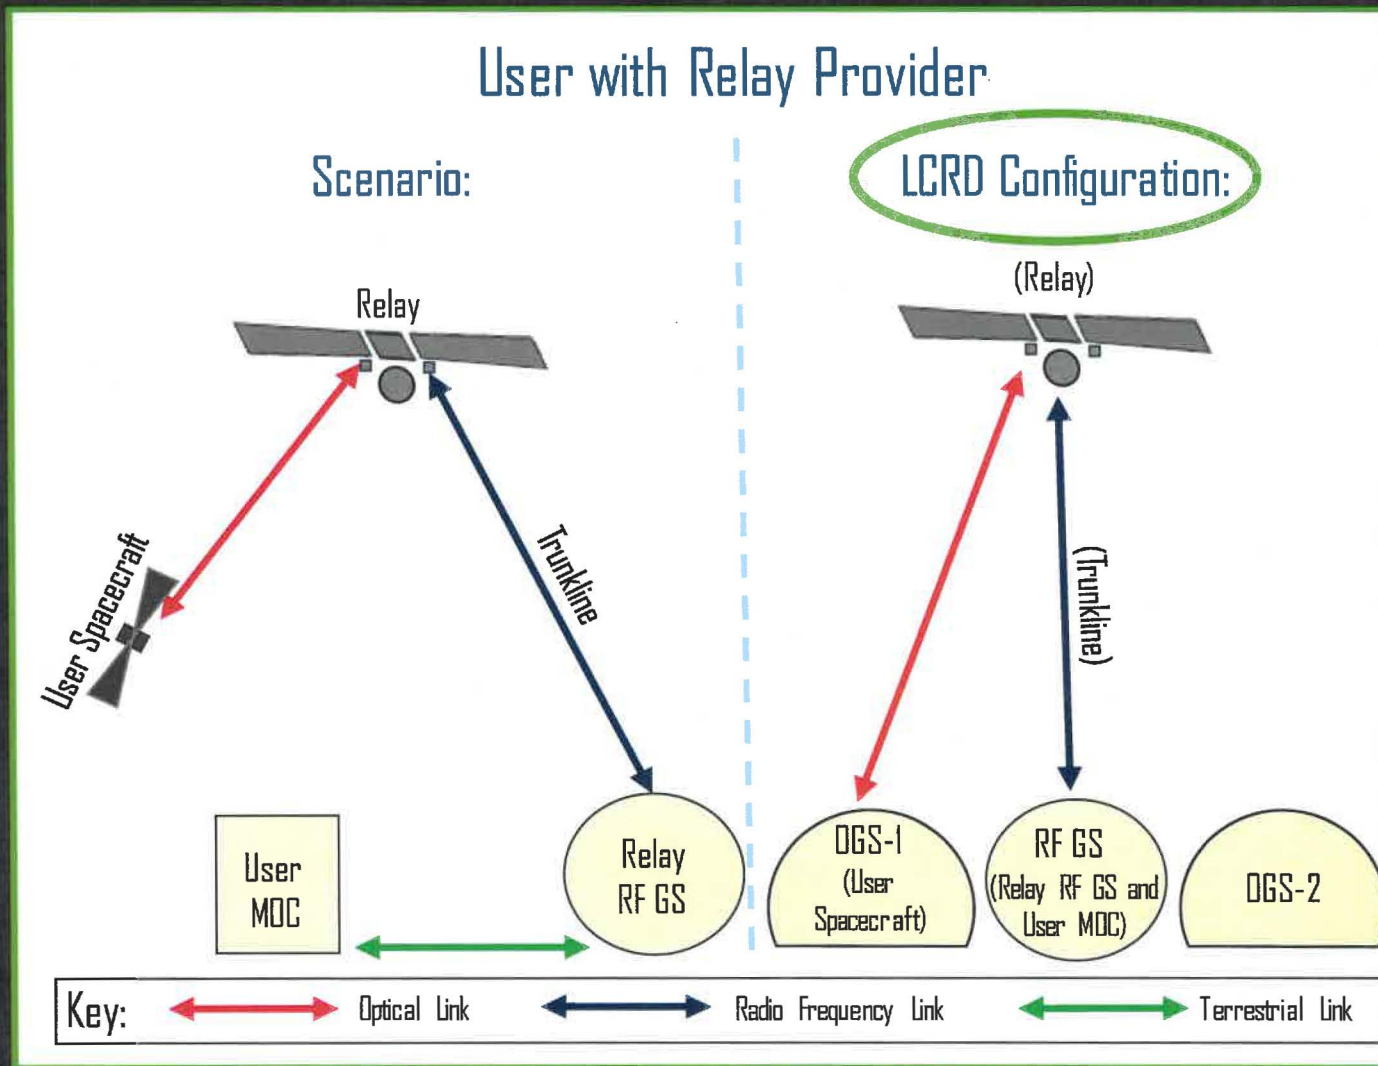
User with Relay Provider

Scenario:

Relay

User Spacecraft

Trunkline

User MOC

Relay RF GS

LCRD Configuration:

(Relay)

(Trunkline)

OGS-1 (User Spacecraft)

RF GS (Relay RF GS and User MOC)

OGS-2

Key: Optical Link Radio Frequency Link Terrestrial Link